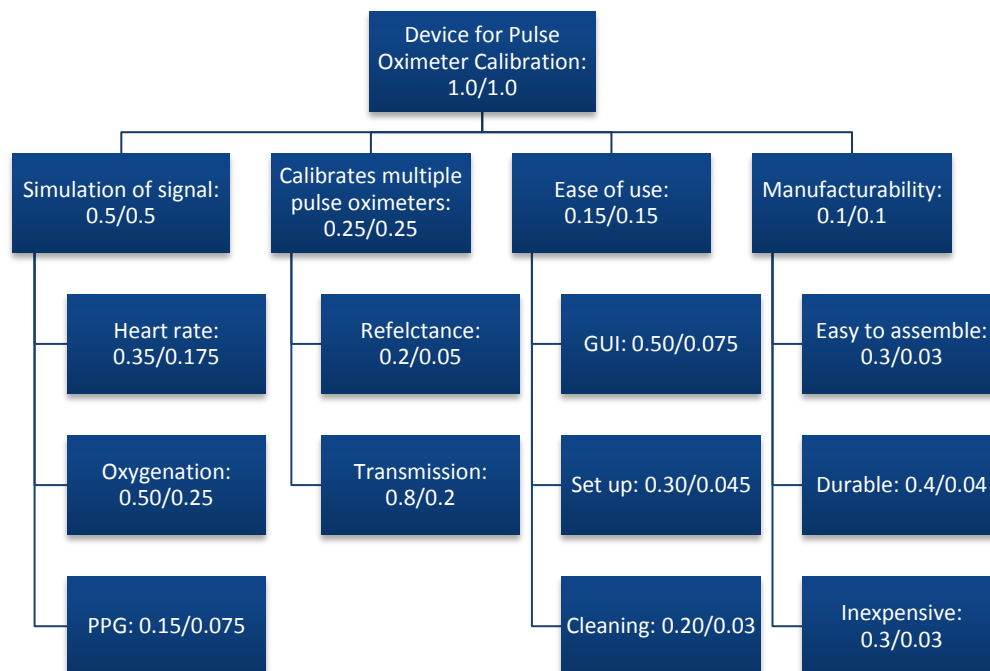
Device for Pulse Oximeter Calibration: 1.0/1.0

Simulation of signal: 0.5/0.5

Heart rate: 0.35/0.175

Oxygenation: 0.50/0.25

PPG: 0.15/0.075

Calibrates multiple pulse oximeters: 0.25/0.25

Refelctance: 0.2/0.05

Transmission: 0.8/0.2

Ease of use: 0.15/0.15

GUI: 0.50/0.075

Set up: 0.30/0.045

Cleaning: 0.20/0.03

Manufacturability: 0.1/0.1

Easy to assemble: 0.3/0.03

Durable: 0.4/0.04

Inexpensive: 0.3/0.03